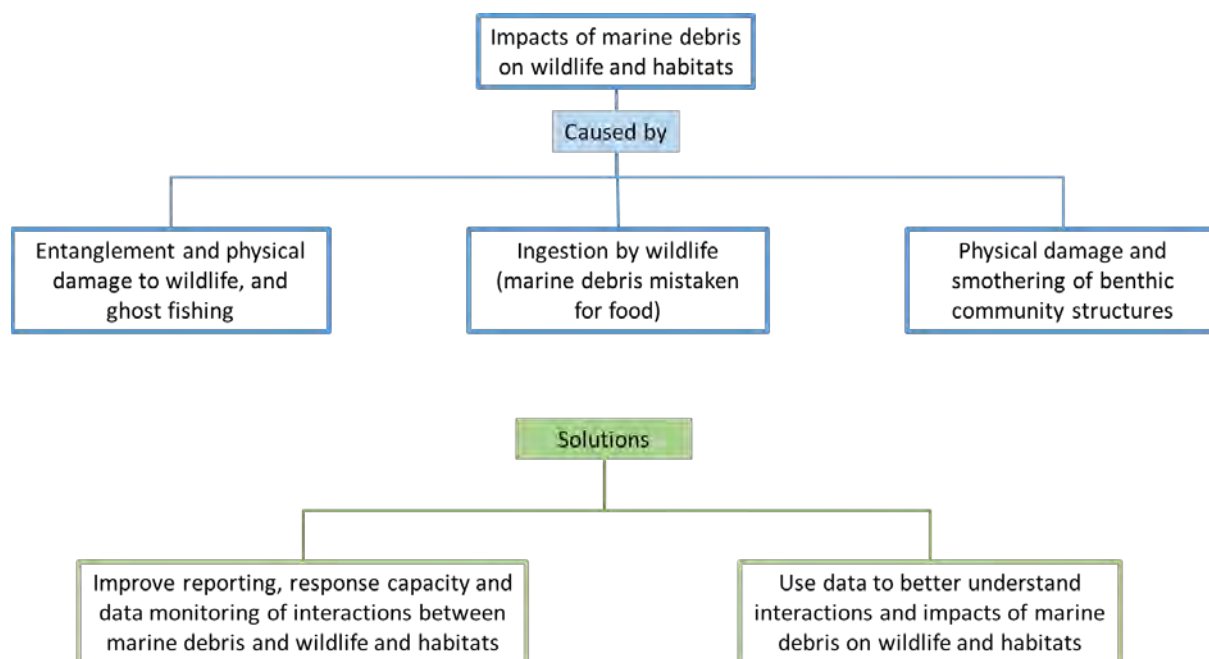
Impacts of marine debris on wildlife and habitats

Caused by

Entanglement and physical damage to wildlife, and ghost fishing

Ingestion by wildlife (marine debris mistaken for food)

Physical damage and smothering of benthic community structures

Solutions

Improve reporting, response capacity and data monitoring of interactions between marine debris and wildlife and habitats

Use data to better understand interactions and impacts of marine debris on wildlife and habitats